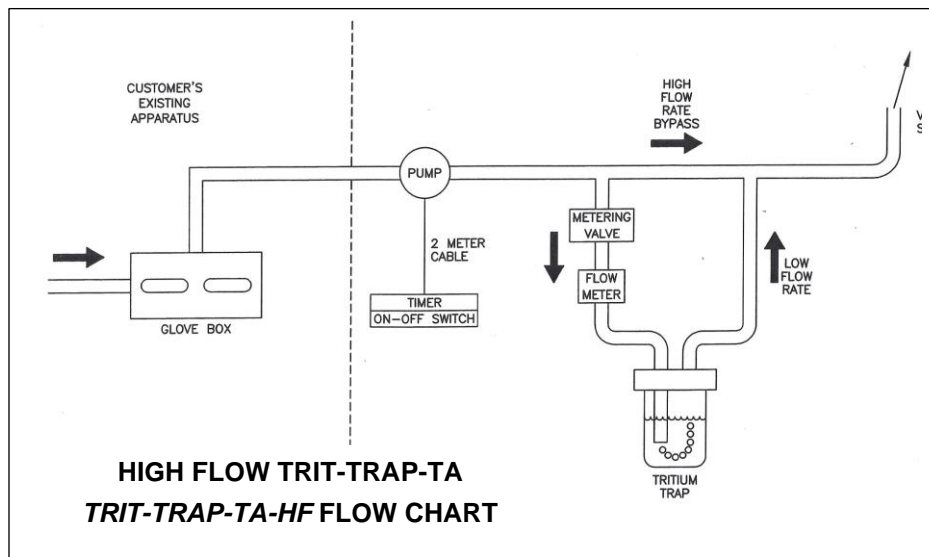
CUSTOMER'S EXISTING APPARATUS

HIGH FLOW RATE BYPASS

V S

PUMP

2 METER CABLE

TIMER
ON-OFF SWITCH

GLOVE BOX

METERING VALVE

FLOW METER

LOW FLOW RATE

TRITIUM TRAP

HIGH FLOW TRIT-TRAP-TA
*TRIT-TRAP-TA-HF* FLOW CHART